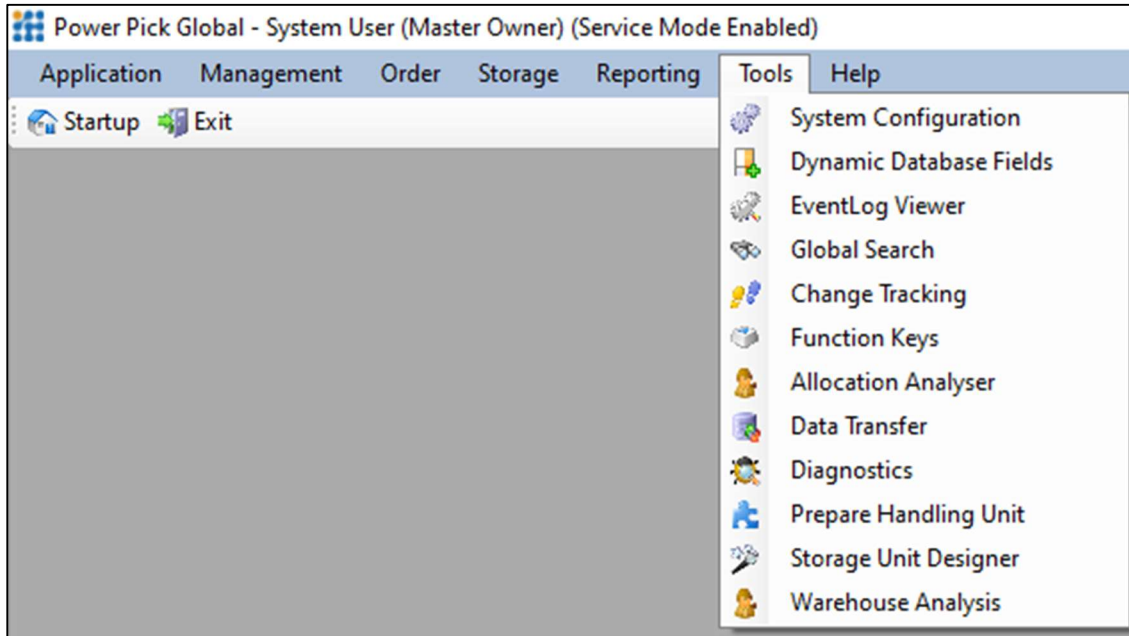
Power Pick Global - System User (Master Owner) (Service Mode Enabled)

Application Management Order Storage Reporting Tools Help

Startup Exit

System Configuration
Dynamic Database Fields
EventLog Viewer
Global Search
Change Tracking
Function Keys
Allocation Analyser
Data Transfer
Diagnostics
Prepare Handling Unit
Storage Unit Designer
Warehouse Analysis